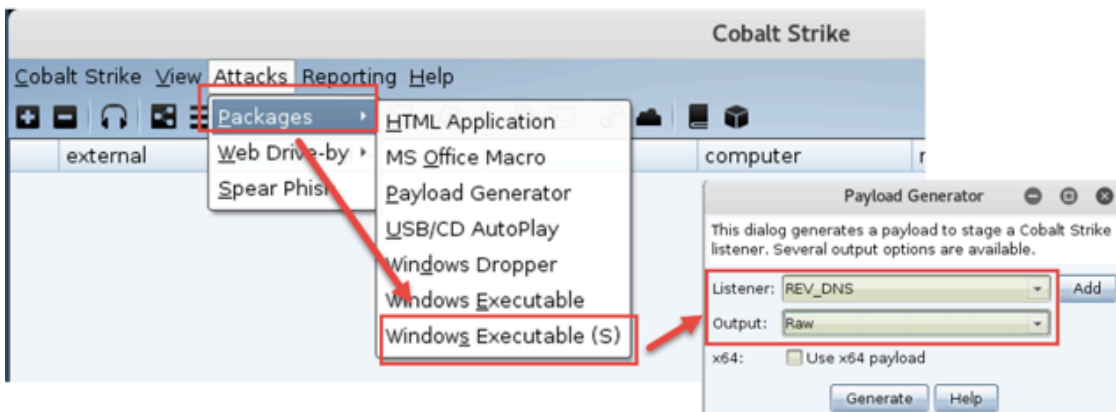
Cobalt Strike

Cobalt Strike View Attacks Reporting Help

Packages

Web Drive-by

Spear Phish

external

HTML Application

MS Office Macro

Payload Generator

USB/CD AutoPlay

Windows Dropper

Windows Executable

Windows Executable (S)

computer

Payload Generator

This dialog generates a payload to stage a Cobalt Strike listener. Several output options are available.

Listener: REV_DNS

Add

Output: Raw

x64: Use x64 payload

Generate Help